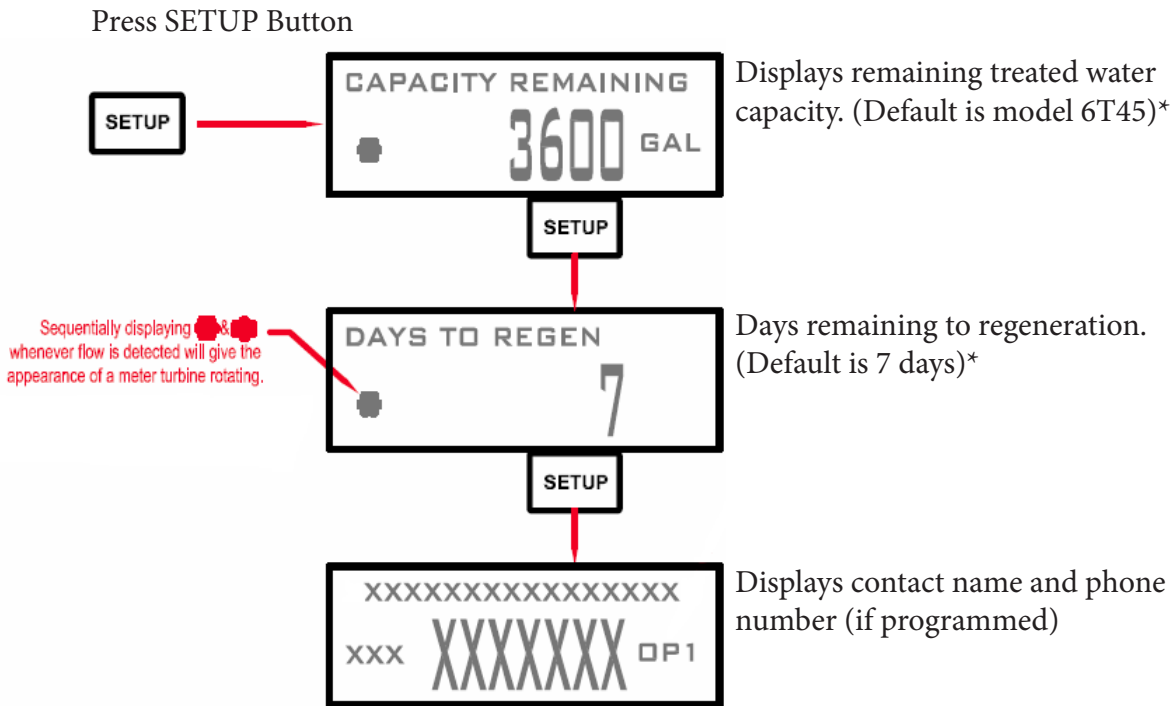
Press SETUP Button

SETUP

CAPACITY REMAINING

3600 GAL

Displays remaining treated water capacity. (Default is model 6T45)*

SETUP

Sequentially displaying & whenever flow is detected will give the appearance of a meter turbine rotating.

DAYS TO REGEN

7

Days remaining to regeneration. (Default is 7 days)*

SETUP

XXXXXXXXXXXXXXXX

XXX XXXXXXX OP1

Displays contact name and phone number (if programmed)